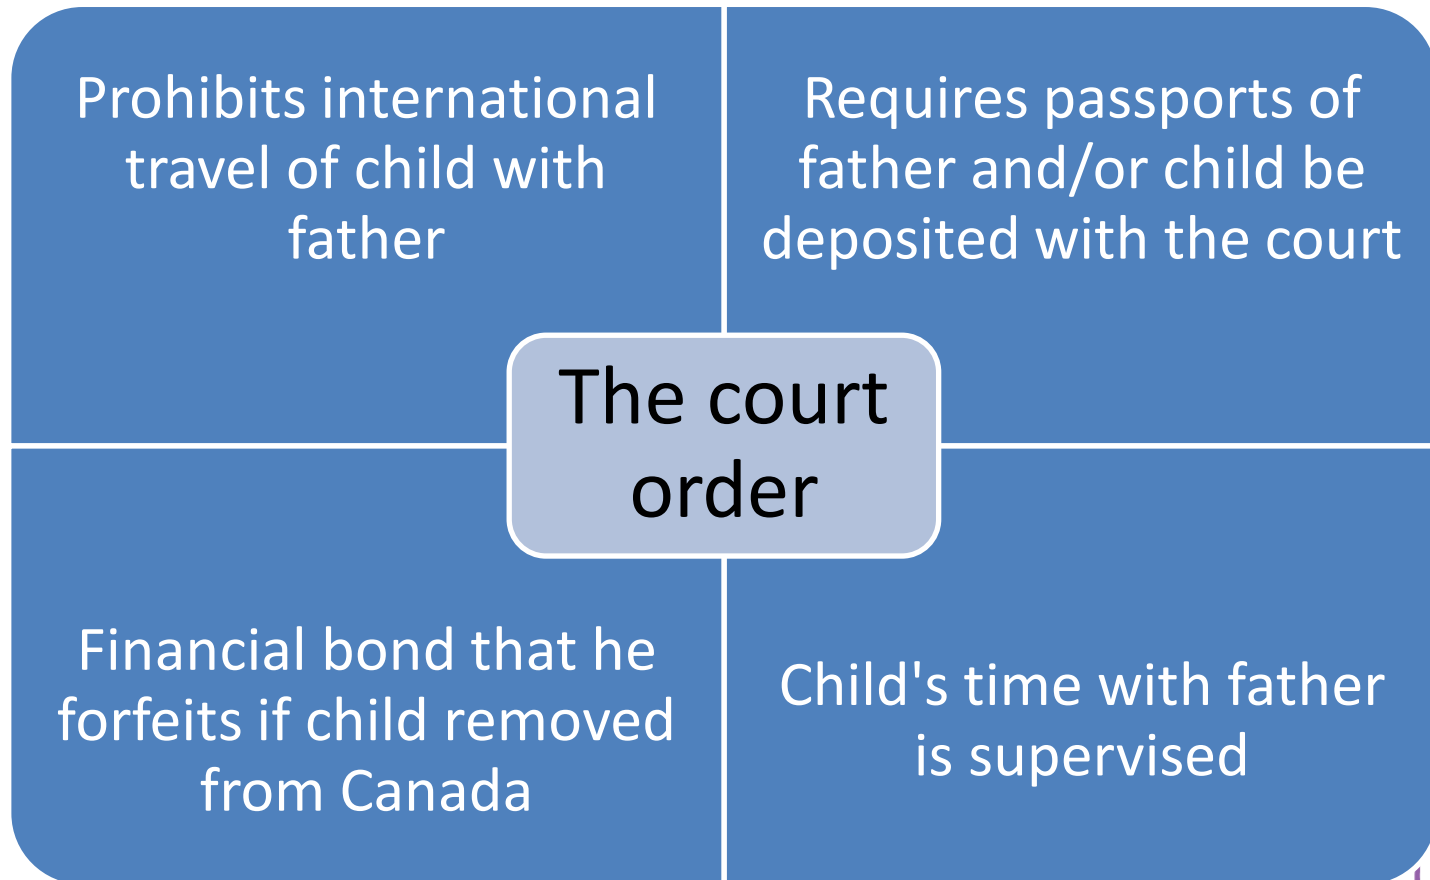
Prohibits international travel of child with father

Requires passports of father and/or child be deposited with the court

The court order

Financial bond that he forfeits if child removed from Canada

Child's time with father is supervised